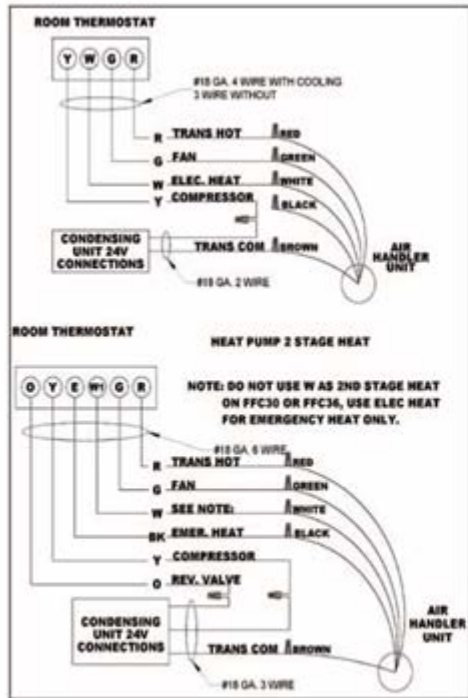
ROOM THERMOSTAT

Y W G R

#18 GA. 4 WIRE WITH COOLING
3 WIRE WITHOUT

R TRANS HOT RED
G FAN GREEN
W ELEC. HEAT WHITE
Y COMPRESSOR BLACK

RED

CONDENSING UNIT 24V CONNECTIONS

TRANS COM BROWN

AIR HANDLER UNIT

#18 GA. 2 WIRE

ROOM THERMOSTAT

HEAT PUMP 2 STAGE HEAT

O Y E W1 G R

NOTE: DO NOT USE W AS 2ND STAGE HEAT ON FFC30 OR FFC36, USE ELEC HEAT FOR EMERGENCY HEAT ONLY.

#18 GA. 6 WIRE

R TRANS HOT RED
G FAN GREEN
W SEE NOTE: WHITE
BK EMER. HEAT BLACK
Y COMPRESSOR
O REV. VALVE

RED

CONDENSING UNIT 24V CONNECTIONS

TRANS COM BROWN

AIR HANDLER UNIT

#18 GA. 3 WIRE